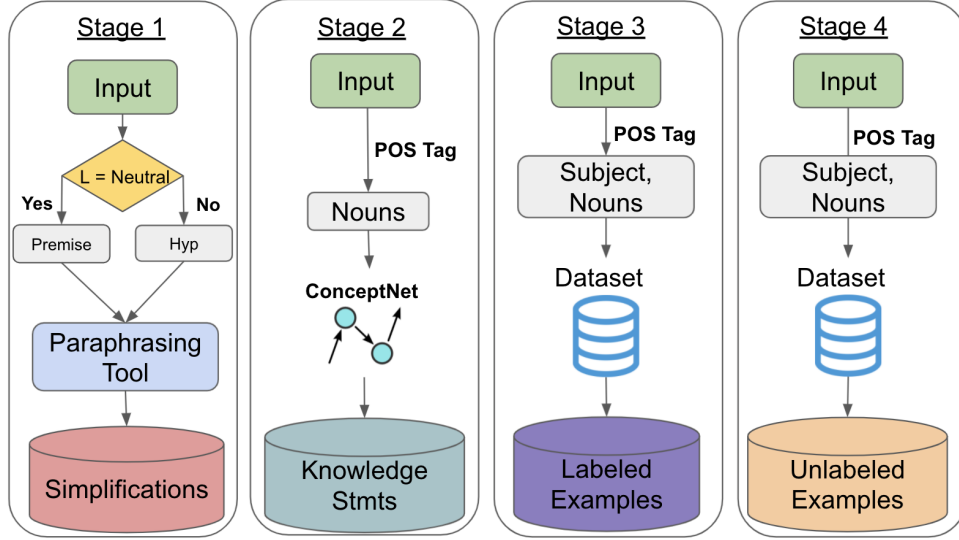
Stage 1

Input

L = Neutral

Yes

No

Premise

Hyp

Paraphrasing Tool

Simplifications

Stage 2

Input

POS Tag

Nouns

ConceptNet

Knowledge Stmts

Stage 3

Input

POS Tag

Subject, Nouns

Dataset

Labeled Examples

Stage 4

Input

POS Tag

Subject, Nouns

Dataset

Unlabeled Examples